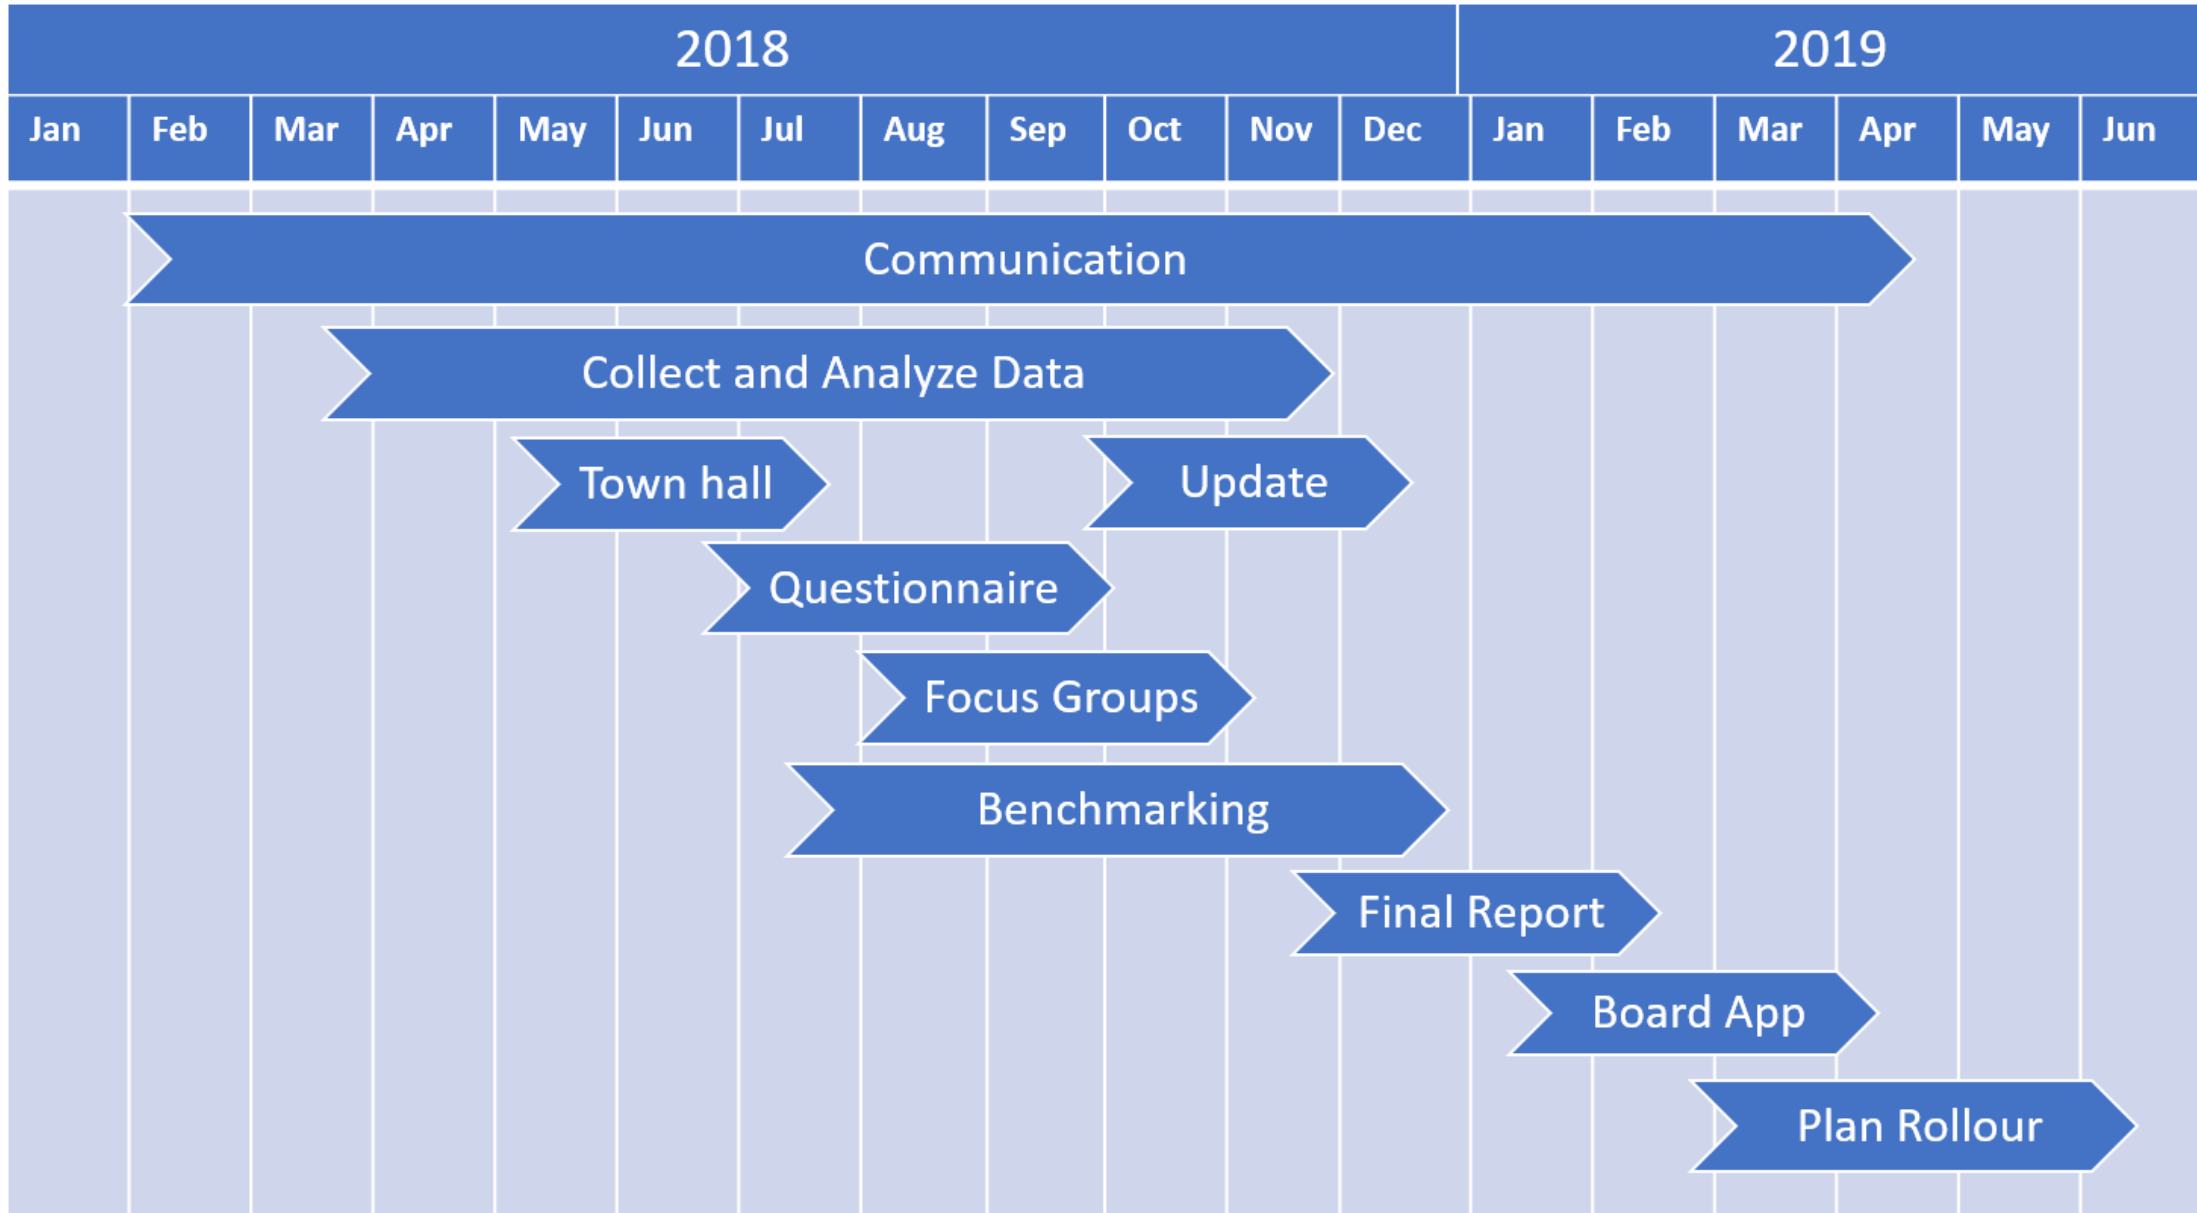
| 2018 | | | | | | | | | | | | 2019 | | | | | |
|---|---|---|---|---|---|---|---|---|---|---|---|---|---|---|---|---|---|
| Jan | Feb | Mar | Apr | May | Jun | Jul | Aug | Sep | Oct | Nov | Dec | Jan | Feb | Mar | Apr | May | Jun |

Communication

Collect and Analyze Data

Town hall

Update

Questionnaire

Focus Groups

Benchmarking

Final Report

Board App

Plan Rollour